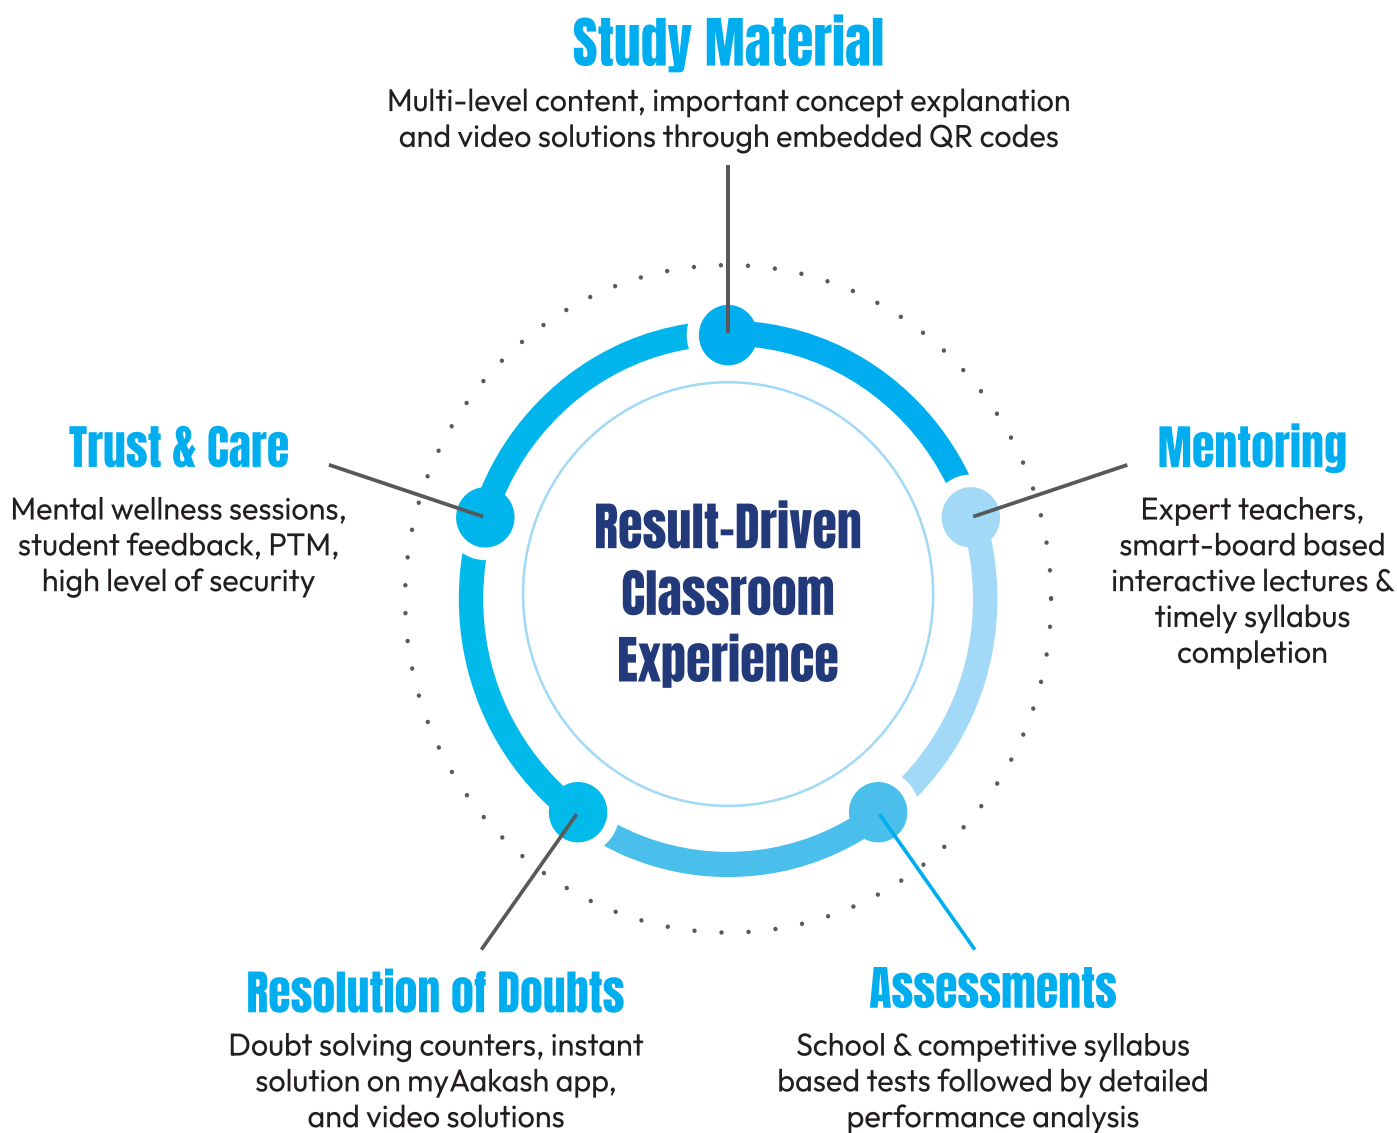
Study Material
Multi-level content, important concept explanation and video solutions through embedded QR codes

Trust & Care
Mental wellness sessions, student feedback, PTM, high level of security

Result-Driven Classroom Experience

Mentoring
Expert teachers, smart-board based interactive lectures & timely syllabus completion

Resolution of Doubts
Doubt solving counters, instant solution on myAakash app, and video solutions

Assessments
School & competitive syllabus based tests followed by detailed performance analysis